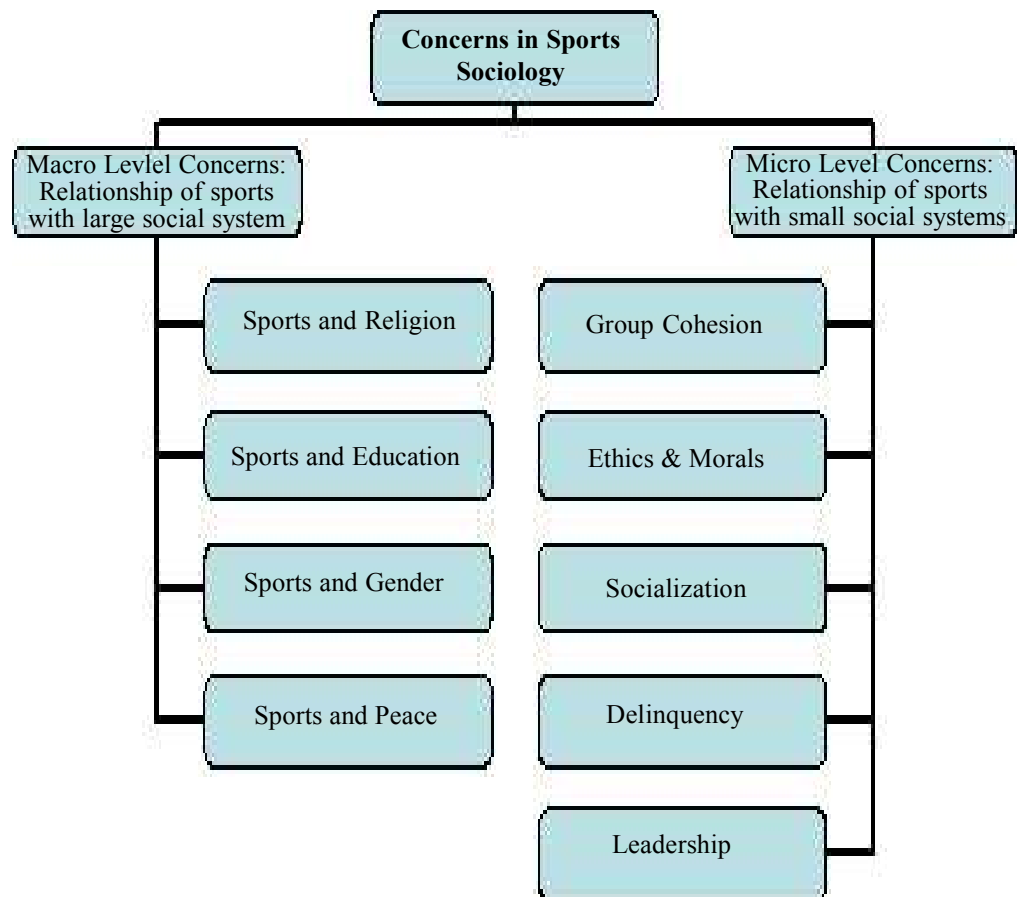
Concerns in Sports Sociology

Macro Levlel Concerns: Relationship of sports with large social system

Sports and Religion

Sports and Education

Sports and Gender

Sports and Peace

Micro Level Concerns: Relationship of sports with small social systems

Group Cohesion

Ethics & Morals

Socialization

Delinquency

Leadership